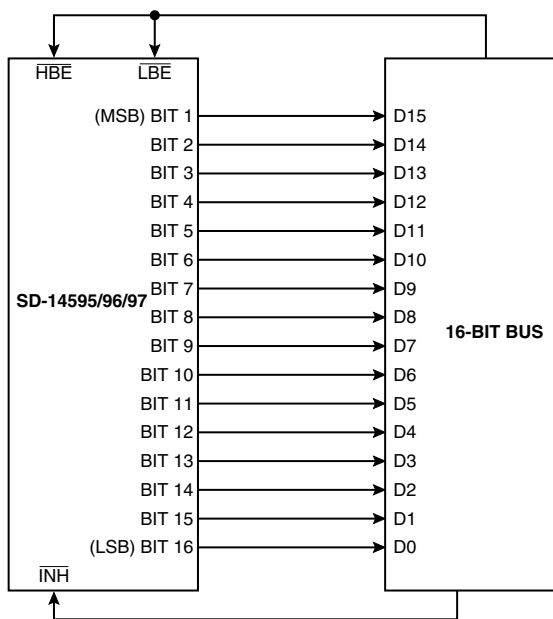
$\overline{HBE}$ $\overline{LBE}$

(MSB) BIT 1
BIT 2
BIT 3
BIT 4
BIT 5
BIT 6
BIT 7
BIT 8
BIT 9
BIT 10
BIT 11
BIT 12
BIT 13
BIT 14
BIT 15
(LSB) BIT 16

SD-14595/96/97

$\overline{INH}$

D15
D14
D13
D12
D11
D10
D9
D8
D7
D6
D5
D4
D3
D2
D1
D0

16-BIT BUS